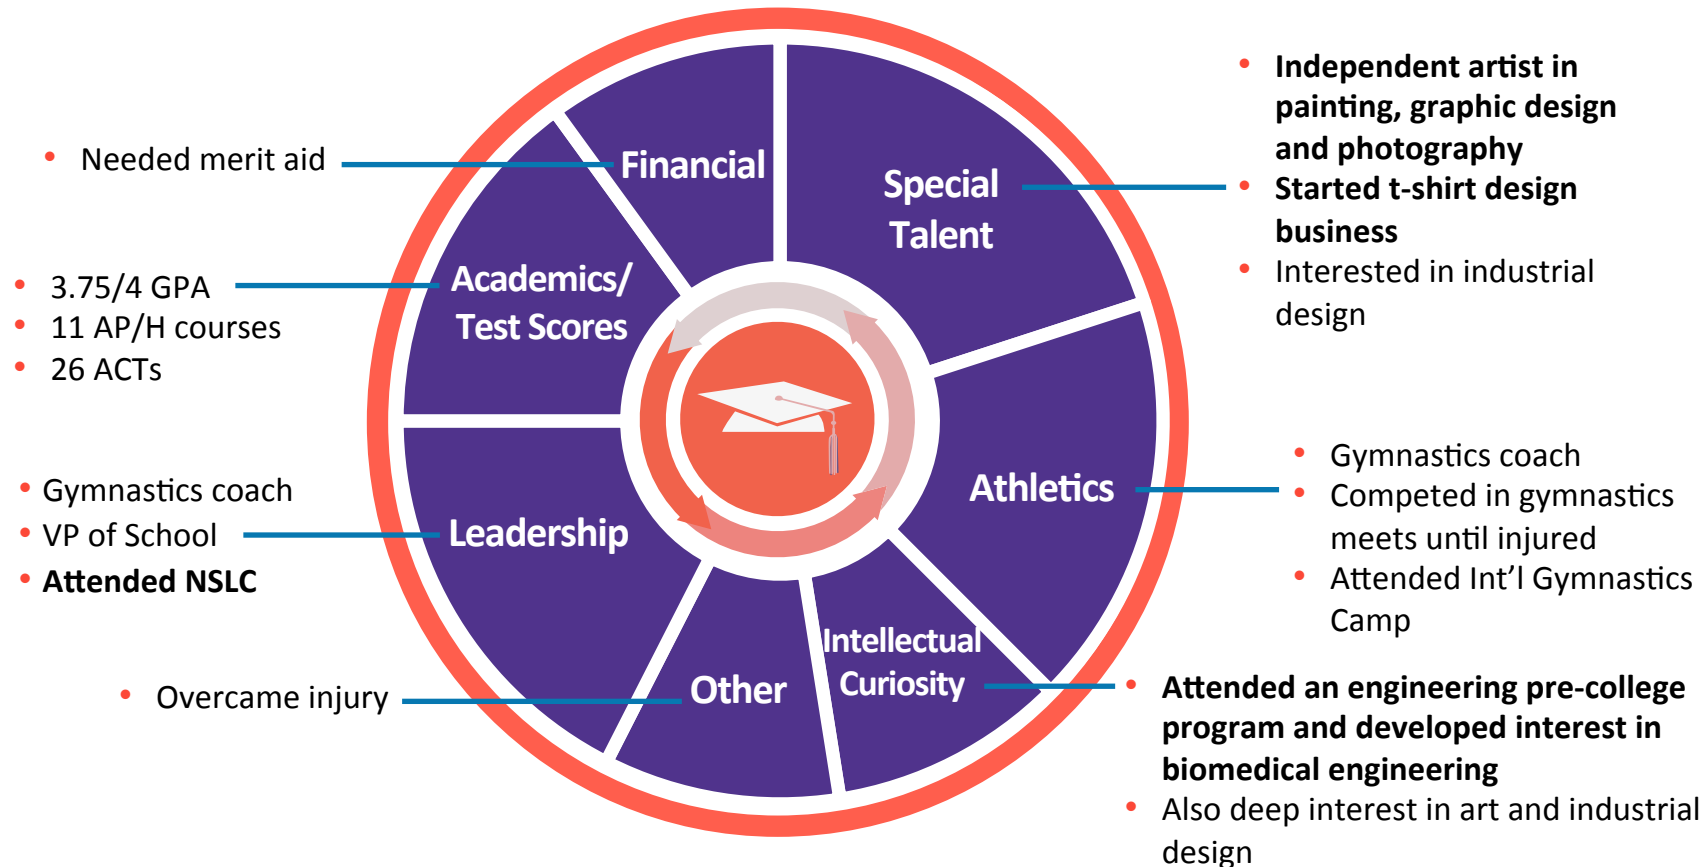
- Needed merit aid

Financial

Special Talent

- **Independent artist in painting, graphic design and photography**
- **Started t-shirt design business**
- Interested in industrial design

- 3.75/4 GPA
- 11 AP/H courses
- 26 ACTs

Academics/ Test Scores

Athletics

- Gymnastics coach
- Competed in gymnastics meets until injured
- Attended Int'l Gymnastics Camp

- Gymnastics coach
- VP of School
- **Attended NSLC**

Leadership

Intellectual Curiosity

Other

- Overcame injury

- **Attended an engineering pre-college program and developed interest in biomedical engineering**
- Also deep interest in art and industrial design